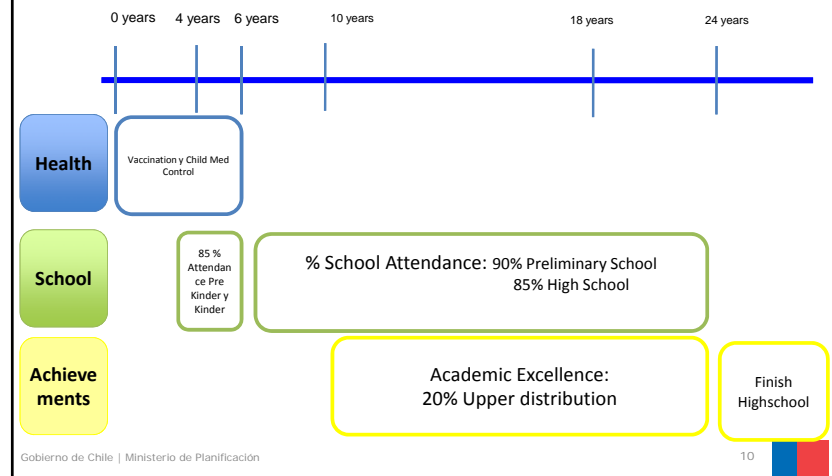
0 years 4 years 6 years 10 years 18 years 24 years

Health

Vaccination y Child Med Control

School

85 % Attendance Pre Kinder y Kinder

% School Attendance: 90% Preliminary School
85% High School

Achievements

Academic Excellence:
20% Upper distribution

Finish Highschool

Gobierno de Chile | Ministerio de Planificación

10